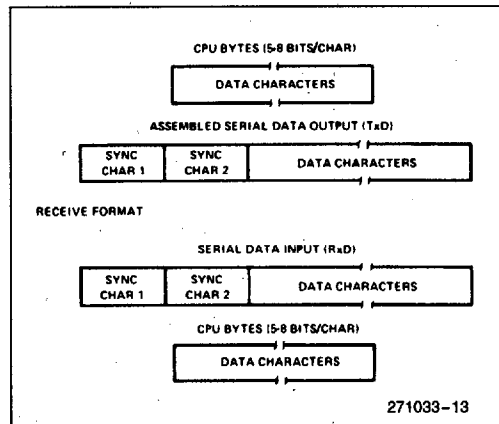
CPU BYTES (5-8 BITS/CHAR)

DATA CHARACTERS

ASSEMBLED SERIAL DATA OUTPUT (TxD)

| SYNC CHAR 1 | SYNC CHAR 2 | DATA CHARACTERS |
|---|---|---|

RECEIVE FORMAT

SERIAL DATA INPUT (RxD)

| SYNC CHAR 1 | SYNC CHAR 2 | DATA CHARACTERS |
|---|---|---|

CPU BYTES (5-8 BITS/CHAR)

DATA CHARACTERS

271033–13